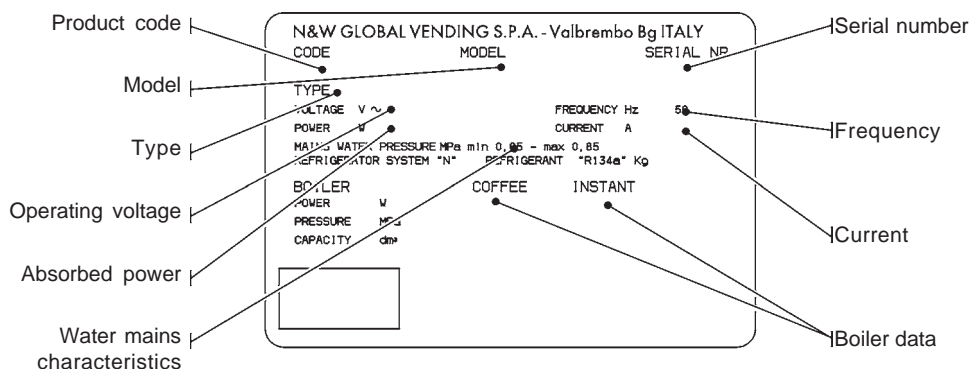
Product code

Model

Type

Operating voltage

Absorbed power

Water mains characteristics

N&W GLOBAL VENDING S.P.A. - Valbrembo Bg ITALY

CODE MODEL SERIAL NR

TYPE

VOLTAGE V ~

FREQUENCY Hz 50

POWER W

CURRENT A

MAINS WATER PRESSURE MPa min 0,05 - max 0,85

REFRIGERATOR SYSTEM "N" REFRIGERANT "R134a" Kg

BOILER

COFFEE INSTANT

POWER W

PRESSURE MPa

CAPACITY dm³

Serial number

Frequency

Current

Boiler data